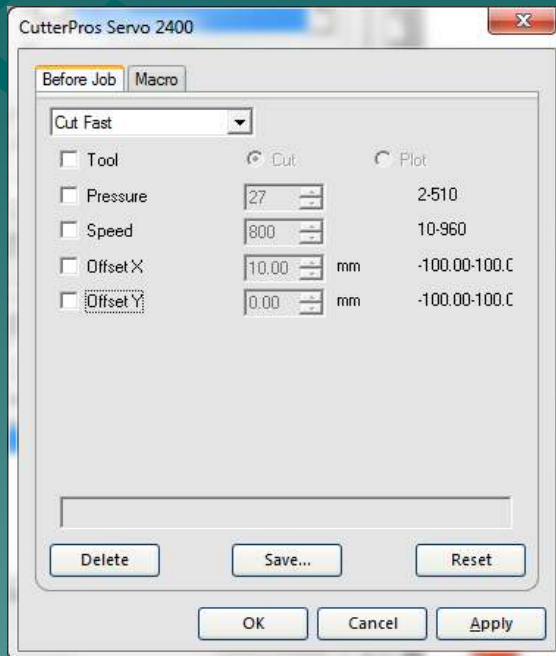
CutterPros Servo 2400

Before Job | Macro

Cut Fast

Tool
Cut
Plot

Pressure
27
2-510

Speed
800
10-960

Offset X
10.00
mm
-100.00-100.0

Offset Y
0.00
mm
-100.00-100.0

Delete
Save...
Reset

OK
Cancel
Apply